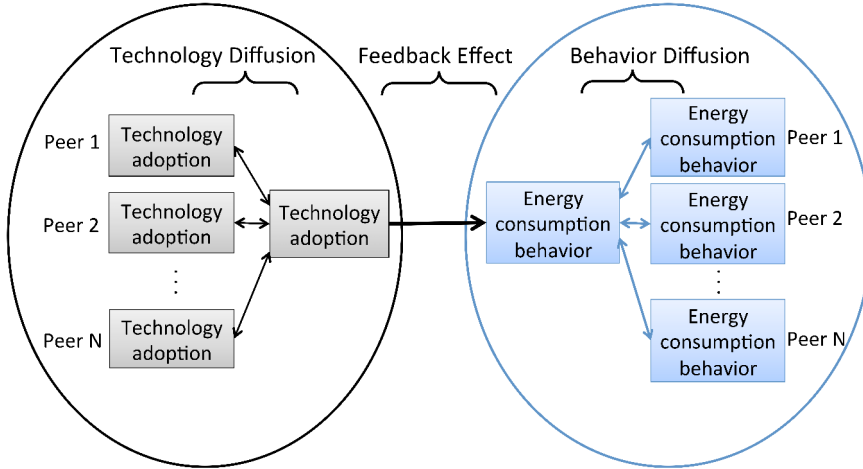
Technology Diffusion

Feedback Effect

Behavior Diffusion

Peer 1
Technology adoption

Peer 2
Technology adoption

⋮

Peer N
Technology adoption

Technology adoption

Energy consumption behavior

Energy consumption behavior
Peer 1

Energy consumption behavior
Peer 2

⋮

Energy consumption behavior
Peer N